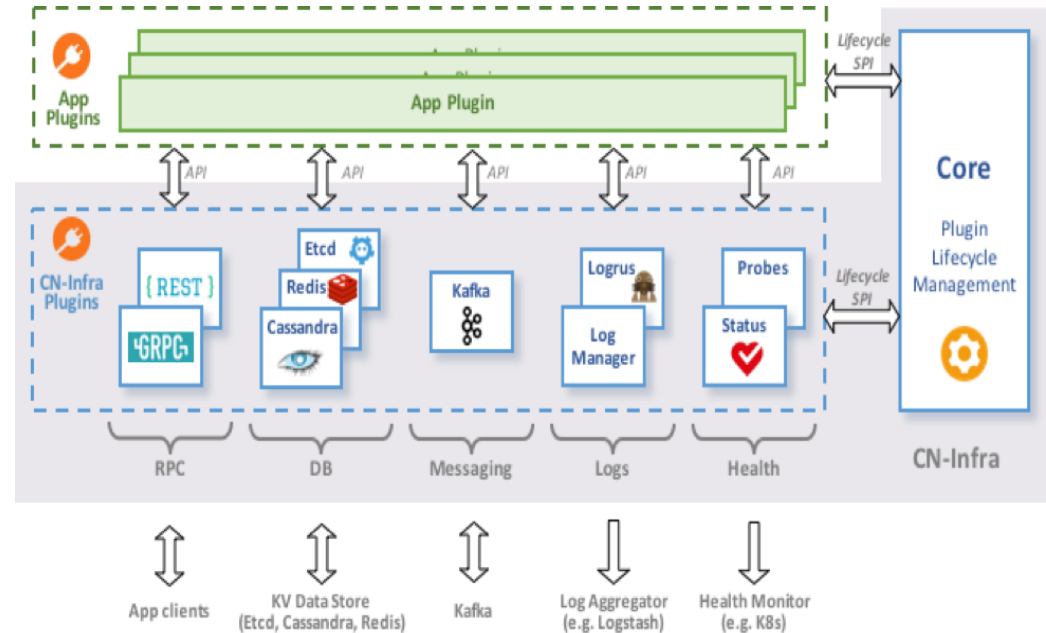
App Plugins

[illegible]

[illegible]

App Plugin

Lifecycle SPI

Core

Plugin Lifecycle Management

API

API

API

API

API

CN-Infra Plugins

{REST}

GRPC

Etcd

Redis

Cassandra

Kafka

Logrus

Log Manager

Probes

Status

Lifecycle SPI

RPC

DB

Messaging

Logs

Health

CN-Infra

App clients

KV Data Store (Etcd, Cassandra, Redis)

Kafka

Log Aggregator (e.g. Logstash)

Health Monitor (e.g. K8s)